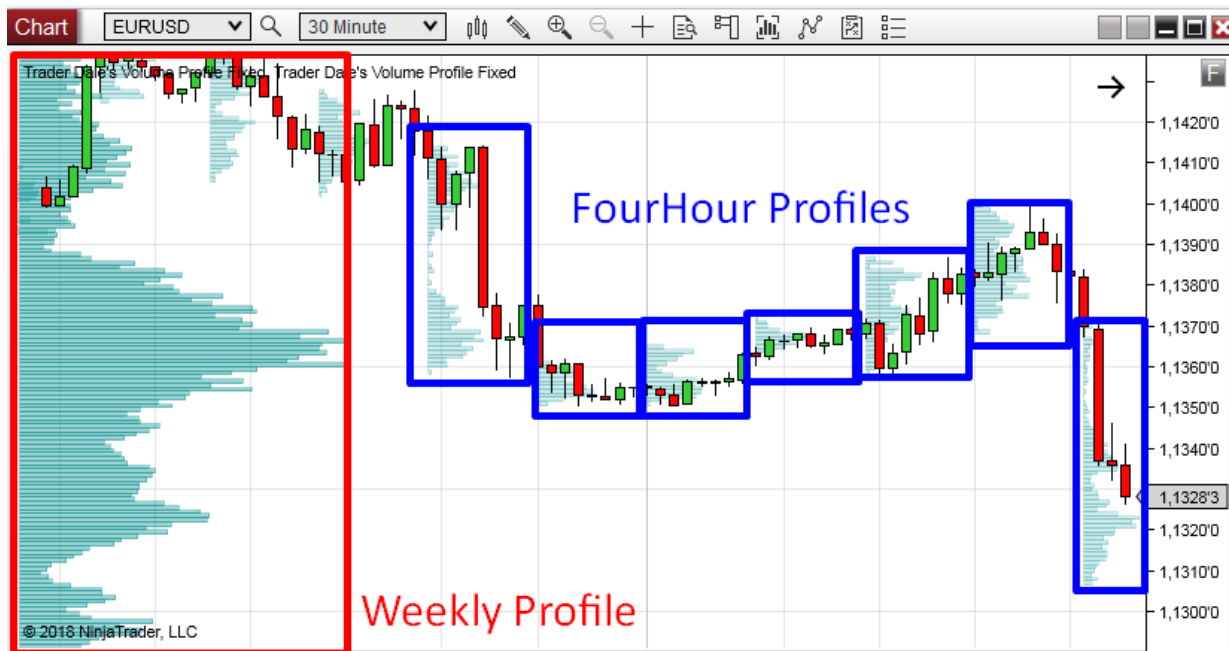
Chart EURUSD 30 Minute

F

Trader Dale's Volume Profile Fixed, Trader Dale's Volume Profile Fixed

FourHour Profiles

Weekly Profile

© 2018 NinjaTrader, LLC

1,1420'0
1,1410'0
1,1400'0
1,1390'0
1,1380'0
1,1370'0
1,1360'0
1,1350'0
1,1340'0
1,1328'3
1,1320'0
1,1310'0
1,1300'0